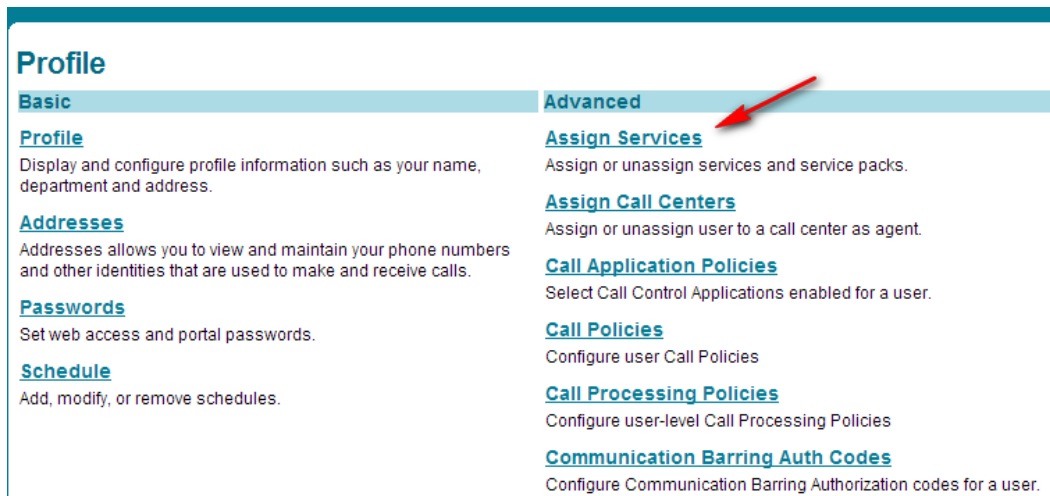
Profile

Basic

Profile
Display and configure profile information such as your name, department and address.

Addresses
Addresses allows you to view and maintain your phone numbers and other identities that are used to make and receive calls.

Passwords
Set web access and portal passwords.

Schedule
Add, modify, or remove schedules.

Advanced

Assign Services
Assign or unassign services and service packs.

Assign Call Centers
Assign or unassign user to a call center as agent.

Call Application Policies
Select Call Control Applications enabled for a user.

Call Policies
Configure user Call Policies

Call Processing Policies
Configure user-level Call Processing Policies

Communication Barring Auth Codes
Configure Communication Barring Authorization codes for a user.